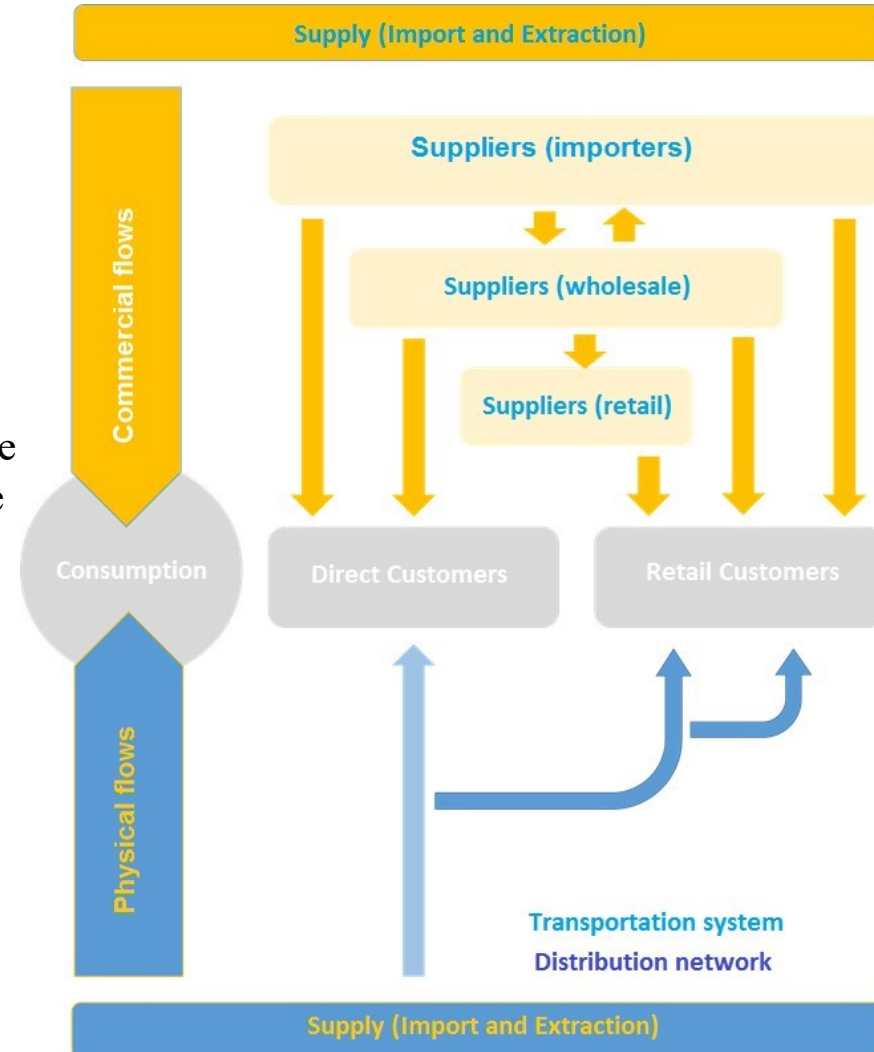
Supply (Import and Extraction)

Commercial flows

Suppliers (importers)

Suppliers (wholesale)

Suppliers (retail)

e
e

Consumption

Direct Customers

Retail Customers

Physical flows

Transportation system
Distribution network

Supply (Import and Extraction)